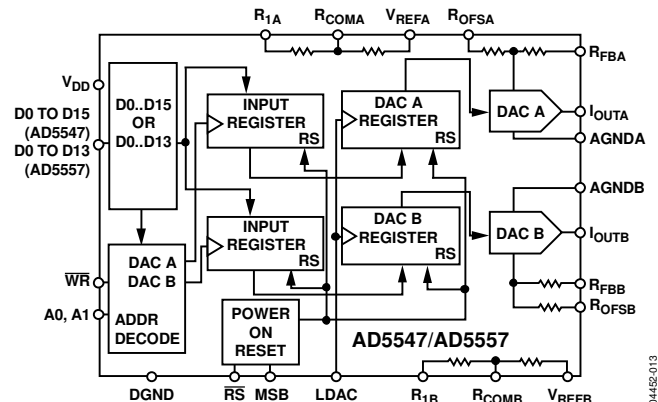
$R_{1A}$ $R_{COMA}$ $V_{REFA}$ $R_{OFSA}$

$V_{DD}$

D0 TO D15 (AD5547)

D0 TO D13 (AD5557)

D0..D15 OR D0..D13

INPUT REGISTER RS

DAC A REGISTER RS

DAC A

$R_{FBA}$

$I_{OUTA}$

AGNDA

AGNDB

INPUT REGISTER RS

DAC B REGISTER RS

DAC B

$I_{OUTB}$

$\overline{WR}$

A0, A1

DAC A DAC B ADDR DECODE

$R_{FBB}$

$R_{OFSB}$

POWER ON RESET

AD5547/AD5557

DGND $\overline{RS}$ MSB LDAC $R_{1B}$ $R_{COMB}$ $V_{REFB}$

04452-013